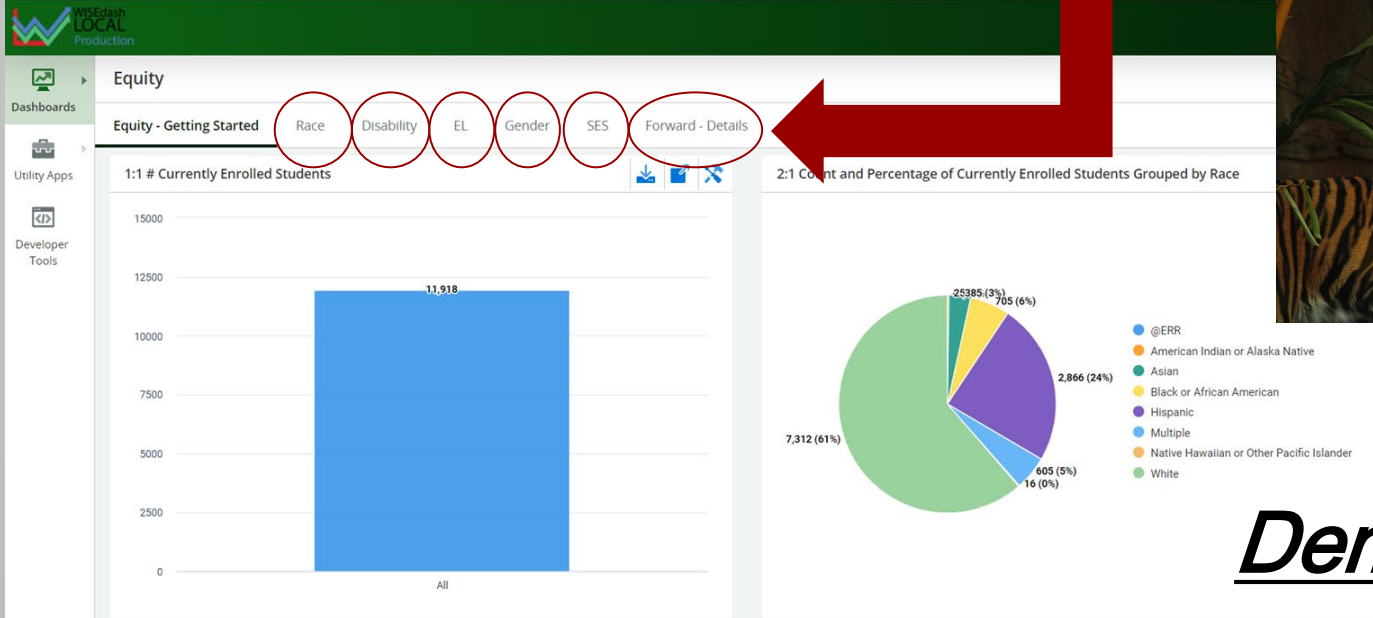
WISEdash LOCAL Production

Dashboards

Utility Apps

Developer Tools

Equity

Equity - Getting Started | Race | Disability | EL | Gender | SES | Forward - Details

1:1 # Currently Enrolled Students

15000
12500
10000
7500
5000
2500
0

11,918

All

2:1 Co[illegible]nt and Percentage of Currently Enrolled Students Grouped by Race

25385 (3%)
705 (6%)
2,866 (24%)
605 (5%)
16 (0%)
7,312 (61%)

@ERR
American Indian or Alaska Native
Asian
Black or African American
Hispanic
Multiple
Native Hawaiian or Other Pacific Islander
White

Der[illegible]